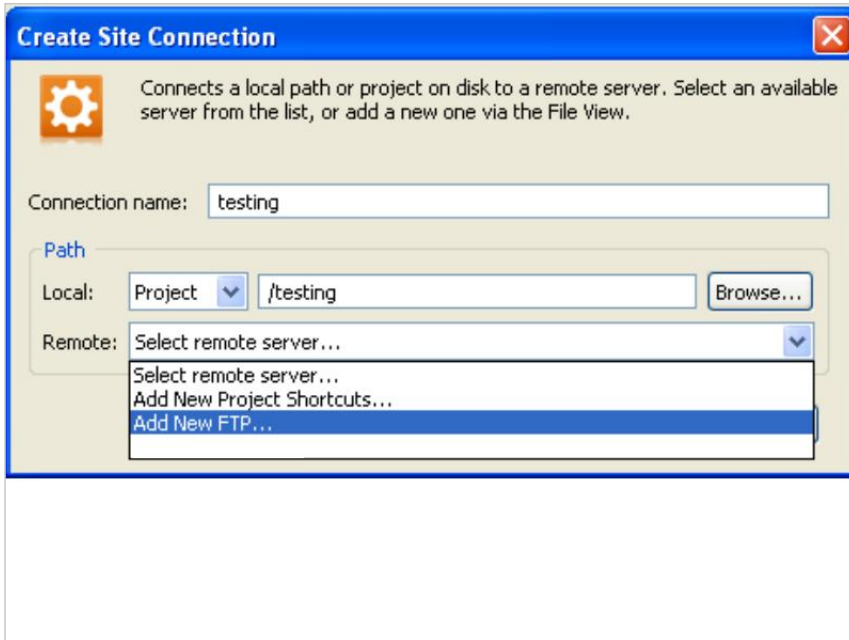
Create Site Connection

Connects a local path or project on disk to a remote server. Select an available server from the list, or add a new one via the File View.

Connection name: testing

Path

Local: Project /testing Browse...

Remote: Select remote server...

Select remote server...
Add New Project Shortcuts...
Add New FTP...